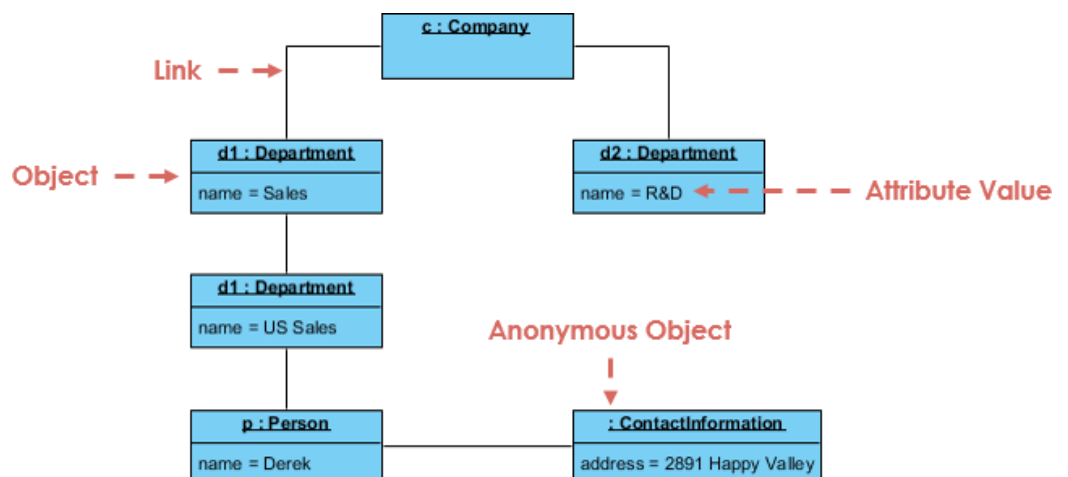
c : Company

Link

d1 : Department
name = Sales

Object

d2 : Department
name = R&D

Attribute Value

d1 : Department
name = US Sales

Anonymous Object

p : Person
name = Derek

: ContactInformation
address = 2891 Happy Valley